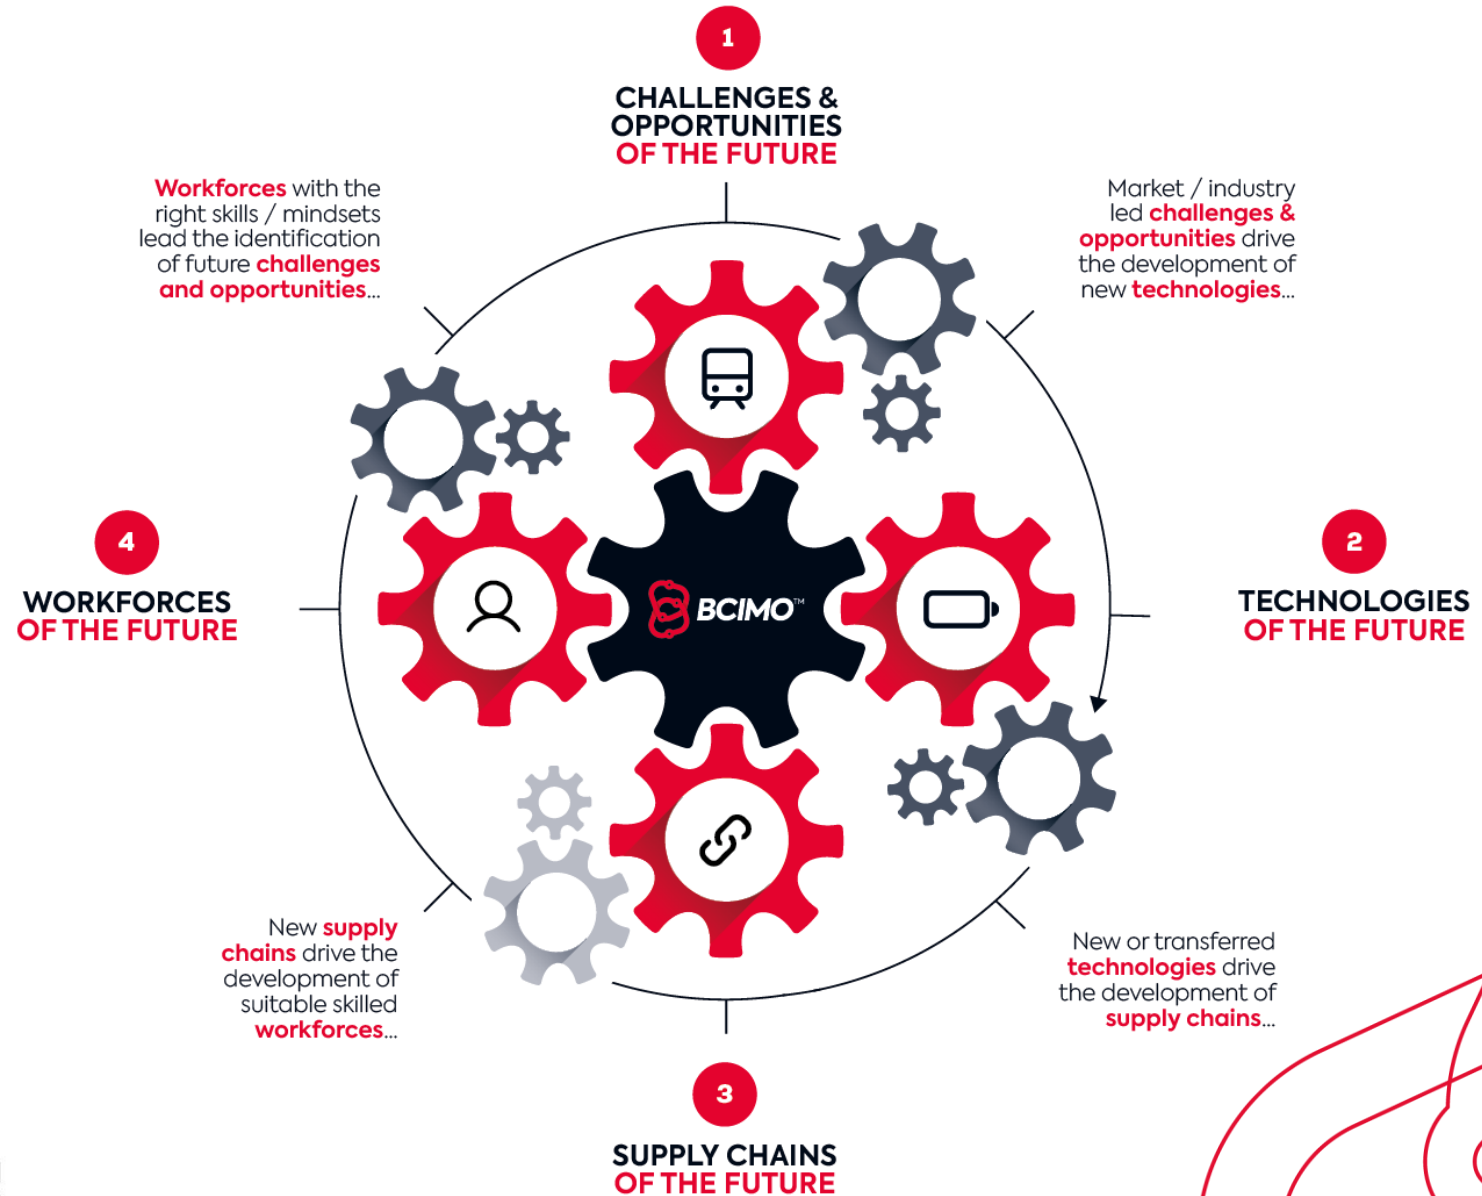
1

CHALLENGES & OPPORTUNITIES OF THE FUTURE

Workforces with the right skills / mindsets lead the identification of future challenges and opportunities...

Market / industry led challenges & opportunities drive the development of new technologies...

4

WORKFORCES OF THE FUTURE

BCIMO™

2

TECHNOLOGIES OF THE FUTURE

New supply chains drive the development of suitable skilled workforces...

New or transferred technologies drive the development of supply chains...

3

SUPPLY CHAINS OF THE FUTURE